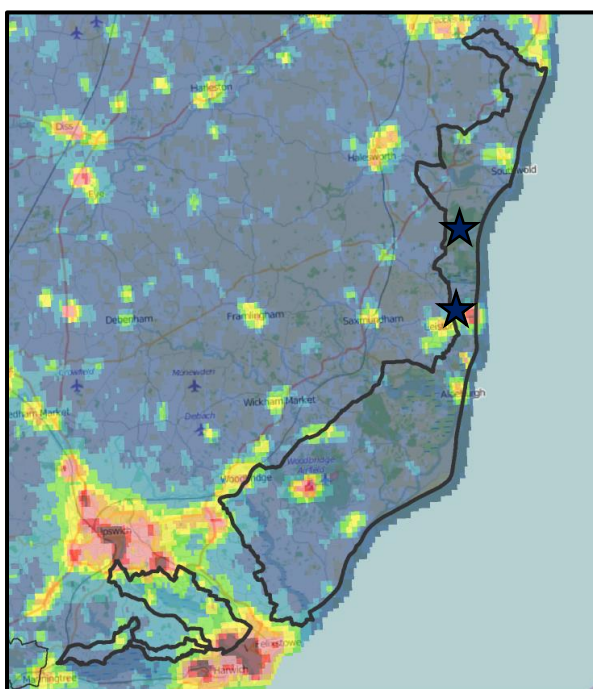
Harleston
Diss
Halesworth
Southwold
Debenham
Framlingham
Saxmundham
Leiston
Wickham Market
Aldeburgh
Woodbridge
Ipswich
Felixstowe
Harwich
Manningtree
Stowmarket
Debach
Woodbridge Airfield
Wattisham
Mendlesham